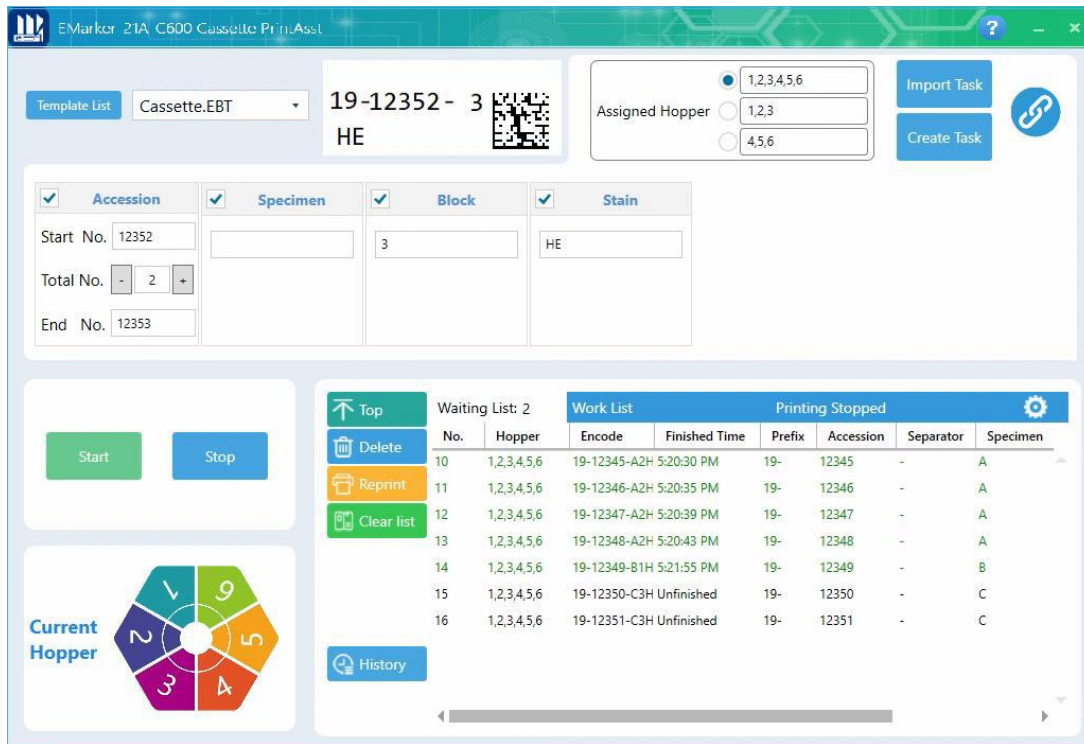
EMarker 21A C600 Cassette Print Asst

Template List Cassette.EBT

19-12352- 3
HE

Assigned Hopper
1,2,3,4,5,6
1,2,3
4,5,6

Import Task
Create Task

Accession
Start No. 12352
Total No. - 2 +
End No. 12353

Specimen

Block
3

Stain
HE

Start
Stop

Current Hopper

1 6 5 4 3 2

Top
Delete
Reprint
Clear list
History

Waiting List: 2

Work List Printing Stopped

| No. | Hopper | Encode | Finished Time | Prefix | Accession | Separator | Specimen |
|---|---|---|---|---|---|---|---|
| 10 | 1,2,3,4,5,6 | 19-12345-A2H | 5:20:30 PM | 19- | 12345 | - | A |
| 11 | 1,2,3,4,5,6 | 19-12346-A2H | 5:20:35 PM | 19- | 12346 | - | A |
| 12 | 1,2,3,4,5,6 | 19-12347-A2H | 5:20:39 PM | 19- | 12347 | - | A |
| 13 | 1,2,3,4,5,6 | 19-12348-A2H | 5:20:43 PM | 19- | 12348 | - | A |
| 14 | 1,2,3,4,5,6 | 19-12349-B1H | 5:21:55 PM | 19- | 12349 | - | B |
| 15 | 1,2,3,4,5,6 | 19-12350-C3H | Unfinished | 19- | 12350 | - | C |
| 16 | 1,2,3,4,5,6 | 19-12351-C3H | Unfinished | 19- | 12351 | - | C |